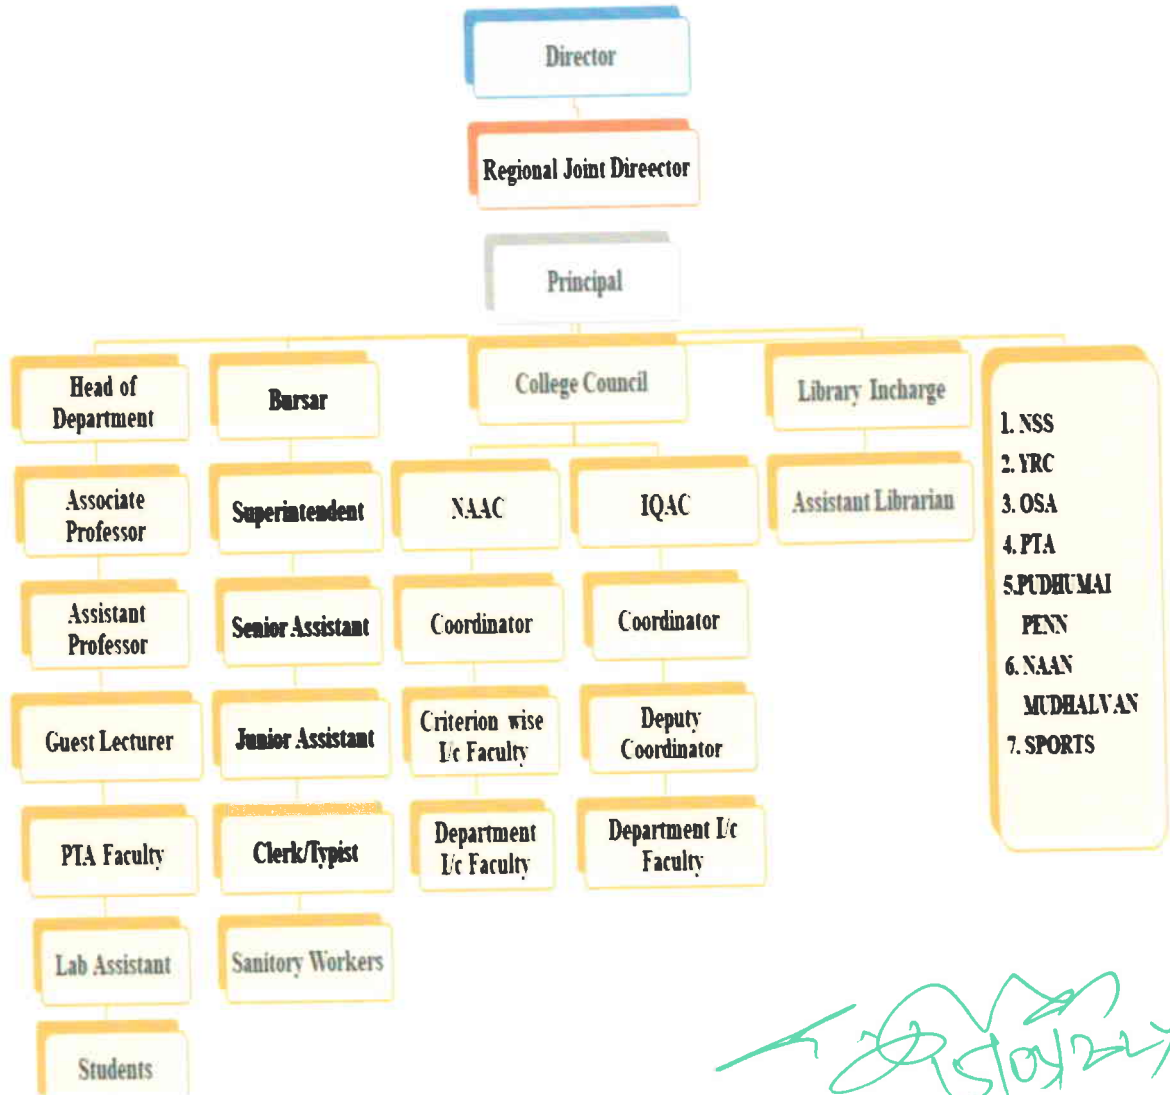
Director

Regional Joint Direector

Principal

Head of Department

Associate Professor

Assistant Professor

Guest Lecturer

PTA Faculty

Lab Assistant

Students

Bursar

Superintendent

Senior Assistant

Junior Assistant

Clerk/Typist

Sanitory Workers

College Council

NAAC

Coordinator

Criterion wise I/c Faculty

Department I/c Faculty

IQAC

Coordinator

Deputy Coordinator

Department I/c Faculty

Library Incharge

Assistant Librarian

1. NSS
2. YRC
3. OSA
4. PTA
5.PUDHUMAI PENN
6. NAAN MUDHALVAN
7. SPORTS

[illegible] 5/04/22